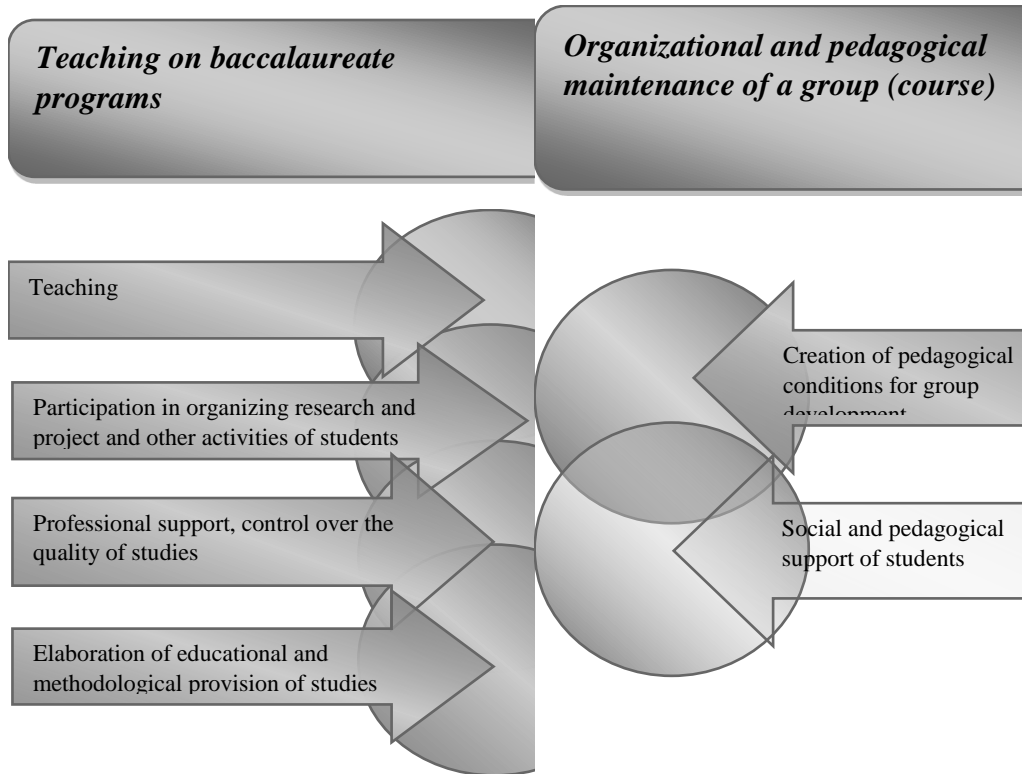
Teaching on baccalaureate programs

Organizational and pedagogical maintenance of a group (course)

Teaching

Participation in organizing research and project and other activities of students

Professional support, control over the quality of studies

Elaboration of educational and methodological provision of studies

Creation of pedagogical conditions for group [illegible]

Social and pedagogical support of students